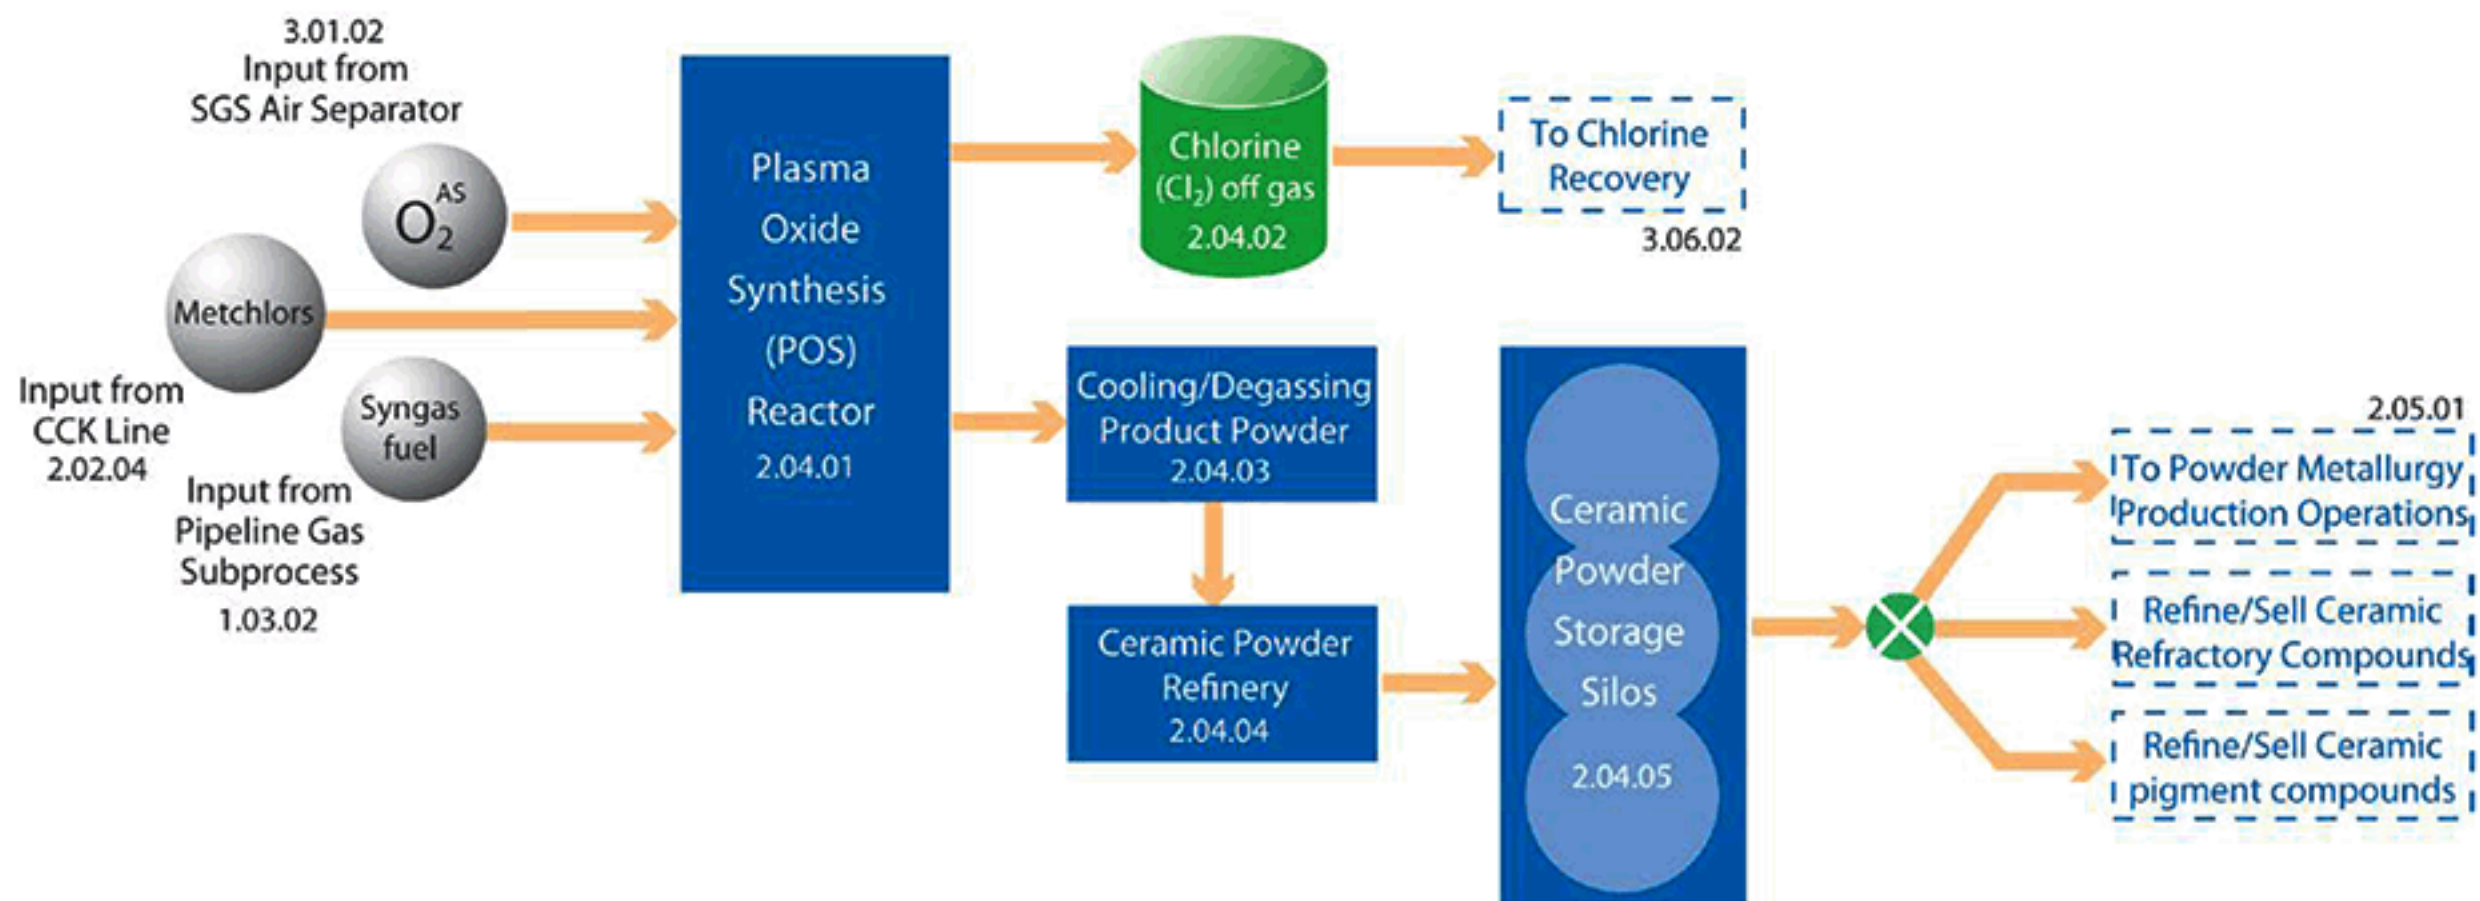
3.01.02
Input from
SGS Air Separator

$O_2^{AS}$

Metchlors

Input from
CCK Line
2.02.04

Syngas
fuel

Input from
Pipeline Gas
Subprocess
1.03.02

Plasma
Oxide
Synthesis
(POS)
Reactor
2.04.01

Chlorine
($Cl_2$) off gas
2.04.02

To Chlorine
Recovery
3.06.02

Cooling/Degassing
Product Powder
2.04.03

Ceramic Powder
Refinery
2.04.04

Ceramic
Powder
Storage
Silos
2.04.05

2.05.01
To Powder Metallurgy
Production Operations

Refine/Sell Ceramic
Refractory Compounds

Refine/Sell Ceramic
pigment compounds